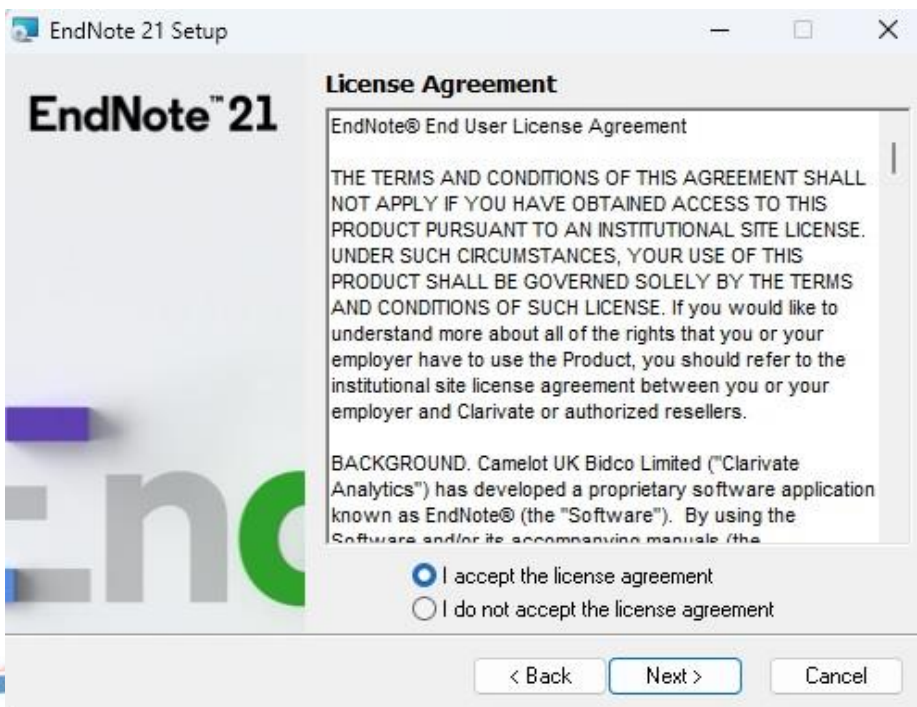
EndNote 21 Setup

EndNote™ 21

License Agreement

EndNote® End User License Agreement

THE TERMS AND CONDITIONS OF THIS AGREEMENT SHALL NOT APPLY IF YOU HAVE OBTAINED ACCESS TO THIS PRODUCT PURSUANT TO AN INSTITUTIONAL SITE LICENSE. UNDER SUCH CIRCUMSTANCES, YOUR USE OF THIS PRODUCT SHALL BE GOVERNED SOLELY BY THE TERMS AND CONDITIONS OF SUCH LICENSE. If you would like to understand more about all of the rights that you or your employer have to use the Product, you should refer to the institutional site license agreement between you or your employer and Clarivate or authorized resellers.

BACKGROUND. Camelot UK Bidco Limited ("Clarivate Analytics") has developed a proprietary software application known as EndNote® (the "Software"). By using the Software and/or its accompanying manuals (the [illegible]

End

I accept the license agreement
I do not accept the license agreement

< Back
Next >
Cancel